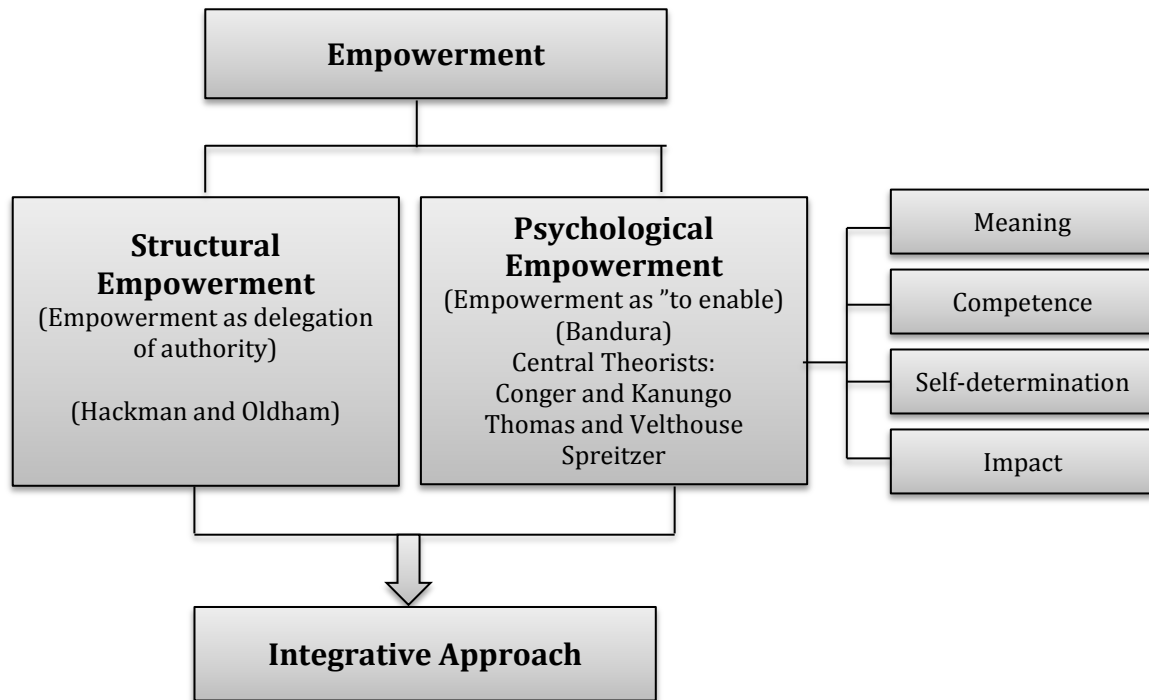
Empowerment

Structural Empowerment
(Empowerment as delegation of authority)

(Hackman and Oldham)

Psychological Empowerment
(Empowerment as ”to enable)
(Bandura)
Central Theorists:
Conger and Kanungo
Thomas and Velthouse
Spreitzer

Meaning

Competence

Self-determination

Impact

Integrative Approach